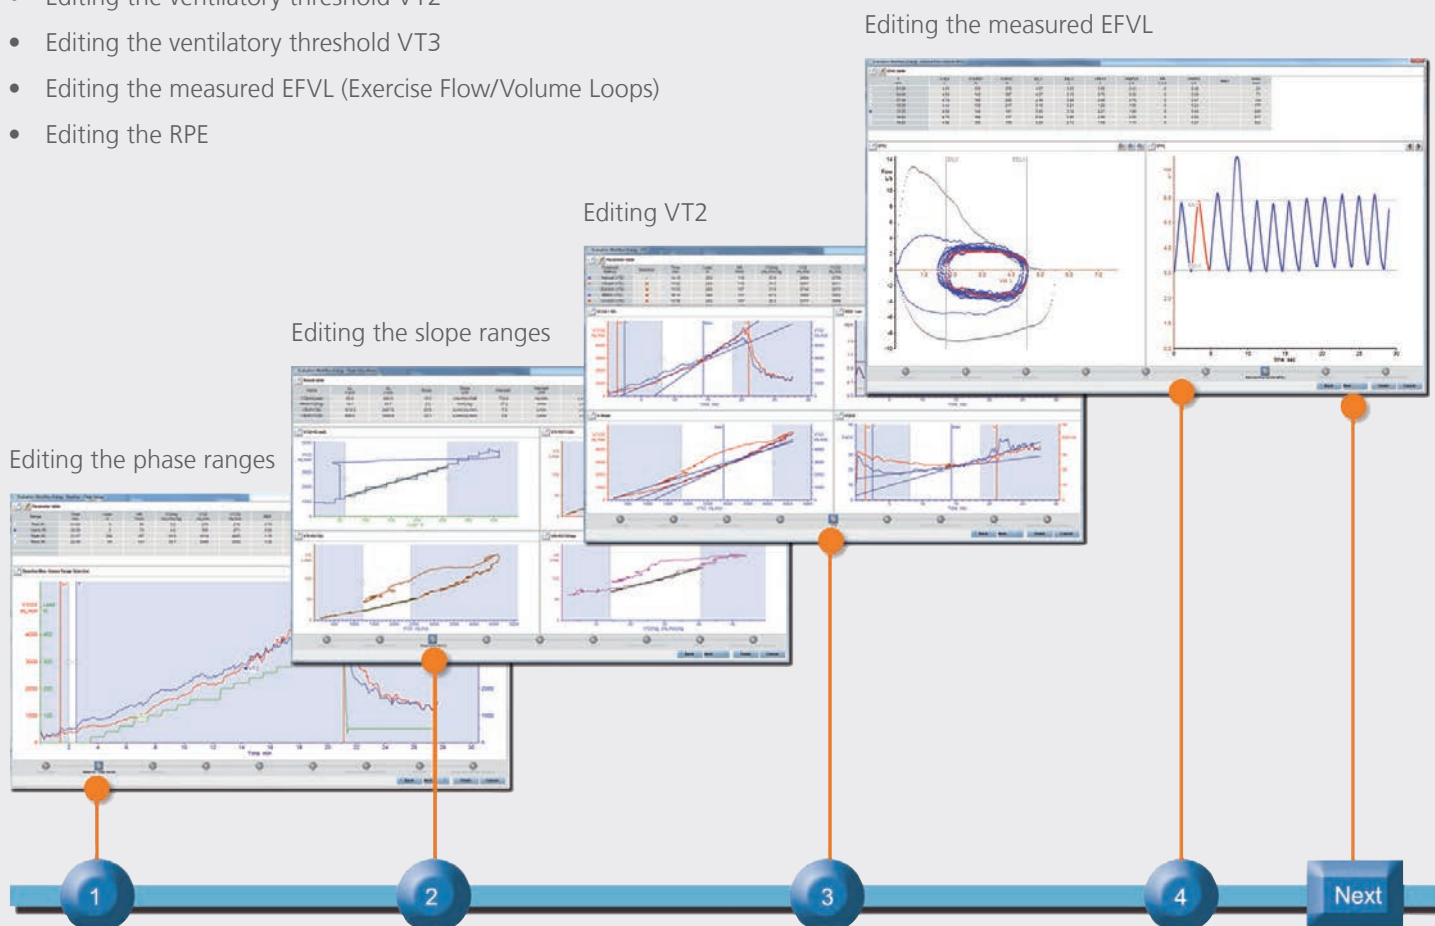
• Editing the ventilatory threshold VT2
• Editing the ventilatory threshold VT3
• Editing the measured EFVL (Exercise Flow/Volume Loops)
• Editing the RPE

Editing the measured EFVL

Editing VT2

Editing the slope ranges

Editing the phase ranges

1

2

3

4

Next